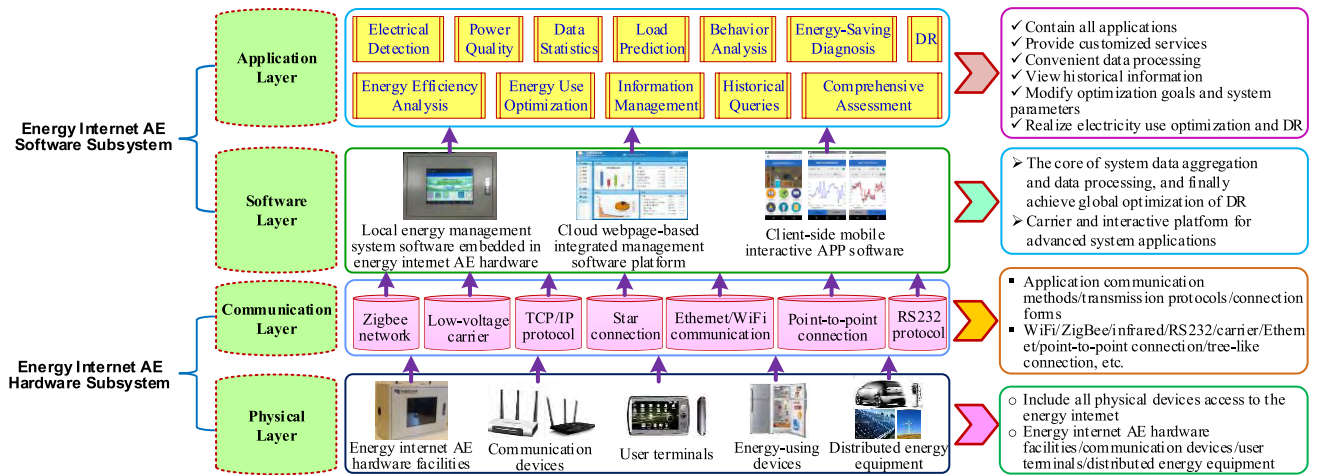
Energy Internet AE Software Subsystem

Energy Internet AE Hardware Subsystem

Application Layer

Electrical Detection
Power Quality
Data Statistics
Load Prediction
Behavior Analysis
Energy-Saving Diagnosis
DR
Energy Efficiency Analysis
Energy Use Optimization
Information Management
Historical Queries
Comprehensive Assessment

✓ Contain all applications
✓ Provide customized services
✓ Convenient data processing
✓ View historical information
✓ Modify optimization goals and system parameters
✓ Realize electricity use optimization and DR

Software Layer

Local energy management system software embedded in energy internet AE hardware
Cloud webpage-based integrated management software platform
Client-side mobile interactive APP software

➢ The core of system data aggregation and data processing, and finally achieve global optimization of DR
➢ Carrier and interactive platform for advanced system applications

Communication Layer

Zigbee network
Low-voltage carrier
TCP/IP protocol
Star connection
Ethernet/WiFi communication
Point-to-point connection
RS232 protocol

▪ Application communication methods/transmission protocols/connection forms
▪ WiFi/ZigBee/infrared/RS232/carrier/Ethernet/point-to-point connection/tree-like connection, etc.

Physical Layer

Energy internet AE hardware facilities
Communication devices
User terminals
Energy-using devices
Distributed energy equipment

○ Include all physical devices access to the energy internet
○ Energy internet AE hardware facilities/communication devices/user terminals/distributed energy equipment